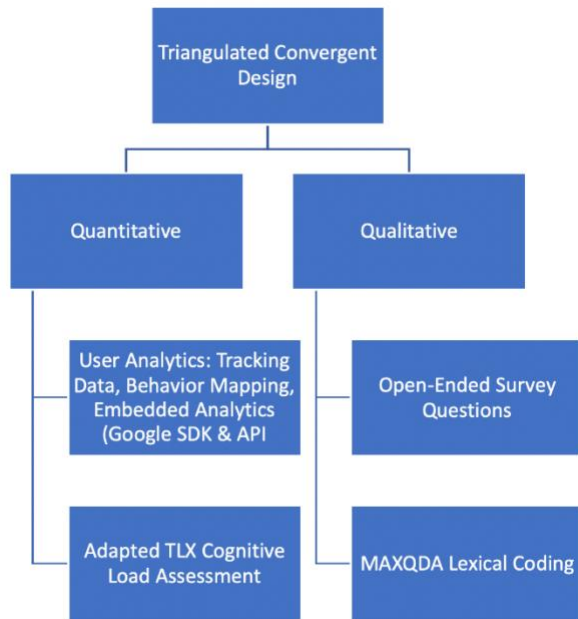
Triangulated Convergent Design

Quantitative

Qualitative

User Analytics: Tracking Data, Behavior Mapping, Embedded Analytics (Google SDK & API

Open-Ended Survey Questions

Adapted TLX Cognitive Load Assessment

MAXQDA Lexical Coding